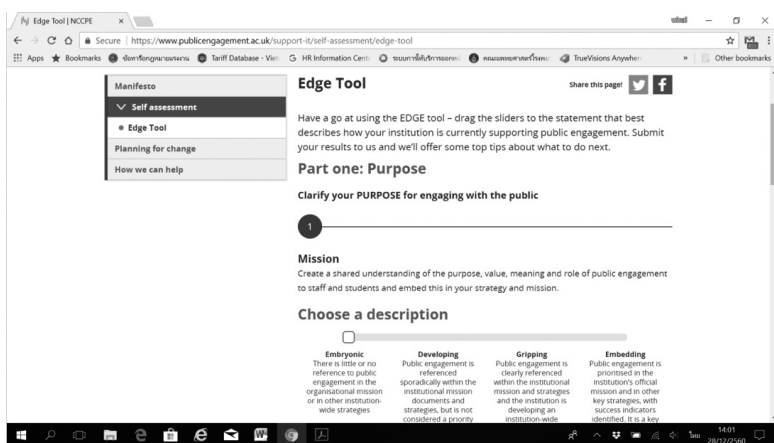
Edge Tool | NCCPE ×

Secure | https://www.publicengagement.ac.uk/support-it/self-assessment/edge-tool

Apps Bookmarks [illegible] Tariff Database - Viet HR Information Cent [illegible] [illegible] TrueVisions Anywhere » Other bookmarks

Manifesto
Self assessment
Edge Tool
Planning for change
How we can help

Edge Tool

Share this page!

Have a go at using the EDGE tool – drag the sliders to the statement that best describes how your institution is currently supporting public engagement. Submit your results to us and we'll offer some top tips about what to do next.

Part one: Purpose

Clarify your PURPOSE for engaging with the public

1

Mission
Create a shared understanding of the purpose, value, meaning and role of public engagement to staff and students and embed this in your strategy and mission.

Choose a description

| Embryonic | Developing | Gripping | Embedding |
|---|---|---|---|
| There is little or no reference to public engagement in the organisational mission or in other institution-wide strategies | Public engagement is referenced sporadically within the institutional mission documents and strategies, but is not considered a priority | Public engagement is clearly referenced within the institutional mission and strategies and the institution is developing an institution-wide | Public engagement is prioritised in the institution's official mission and in other key strategies, with success indicators identified. It is a key |

14:01
28/12/2560